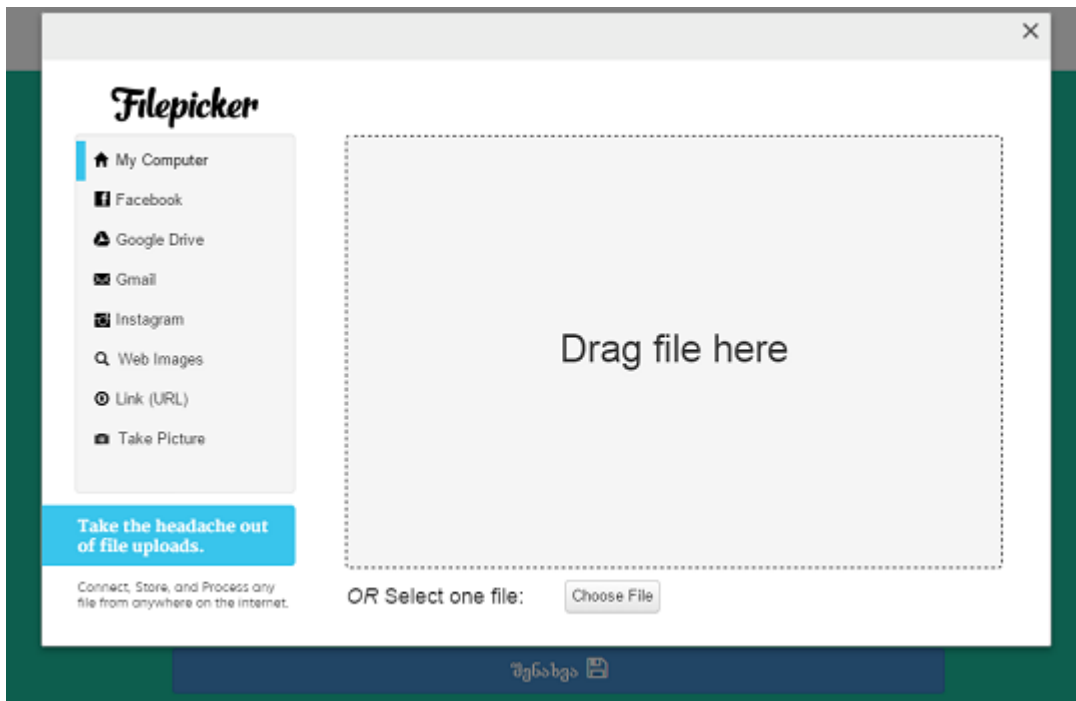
×

Filepicker

My Computer
Facebook
Google Drive
Gmail
Instagram
Web Images
Link (URL)
Take Picture

Take the headache out of file uploads.

Connect, Store, and Process any file from anywhere on the internet.

Drag file here

OR Select one file: Choose File

შენახვა